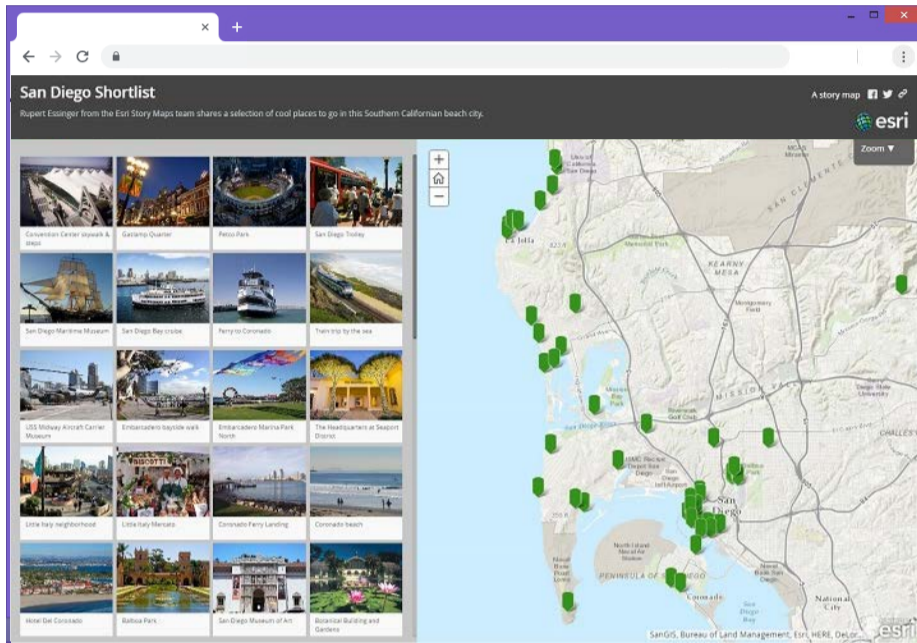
San Diego Shortlist

Rupert Essinger from the Esri Story Maps team shares a selection of cool places to go in this Southern Californian beach city.

A story map

esri

Zoom ▼

Convention Center skywalk & steps

Gaslamp Quarter

Petco Park

San Diego Trolley

San Diego Maritime Museum

San Diego Bay cruise

Ferry to Coronado

Train trip by the sea

USS Midway Aircraft Carrier Museum

Embarcadero bayside walk

Embarcadero Marina Park North

The Headquarters at Seaport District

Little Italy neighborhood

Little Italy Mercato

Coronado Ferry Landing

Coronado beach

Hotel Del Coronado

Balboa Park

San Diego Museum of Art

Botanical Building and Gardens

La Jolla

KEARNY MESA

MISSION VALLEY

San Diego

PENINSULA OF SAN DIEGO

Coronado

National City

SanGIS, Bureau of Land Management, Esri, HERE, DeLor...

esri